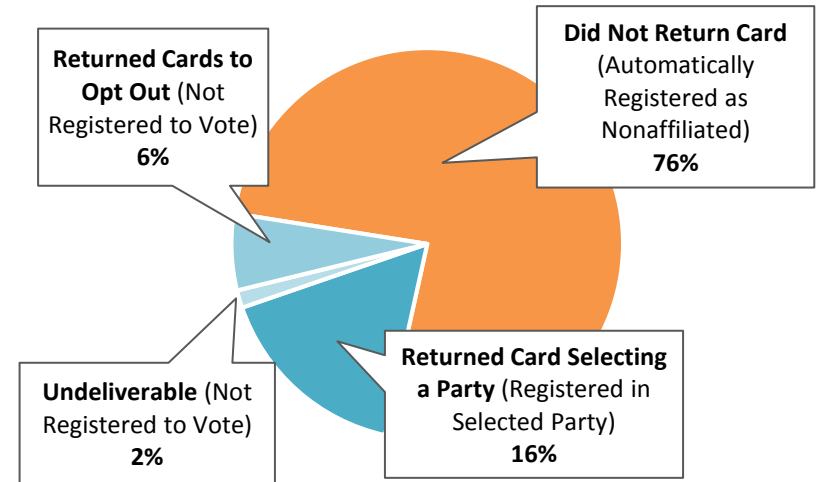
**Returned Cards to Opt Out** (Not Registered to Vote)
**6%**

**Did Not Return Card** (Automatically Registered as Nonaffiliated)
**76%**

**Undeliverable** (Not Registered to Vote)
**2%**

**Returned Card Selecting a Party** (Registered in Selected Party)
**16%**